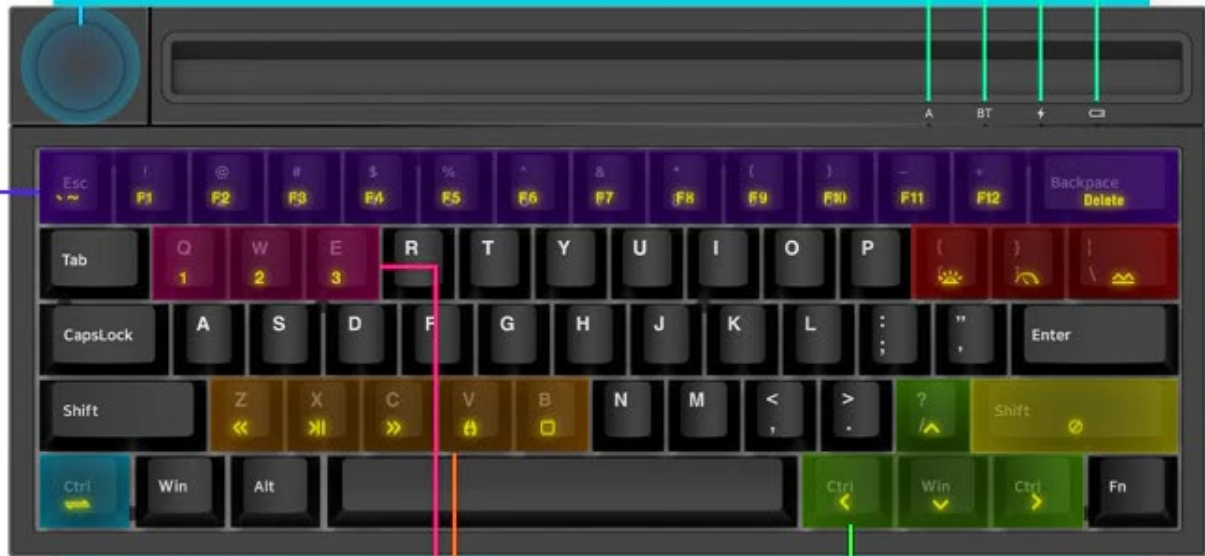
A BT

Esc ~ ! F1 @ F2 # F3 $ F4 % F5 ^ F6 & F7 * F8 ( F9 ) F10 _ F11 + F12 Backpace Delete

Tab Q 1 W 2 E 3 R T Y U I O P { } | \

CapsLock A S D F G H J K L : ; " , Enter

Shift Z « X ›I C » V B N M < , > . ? / Shift

Ctrl Win Alt Ctrl Win Ctrl Fn